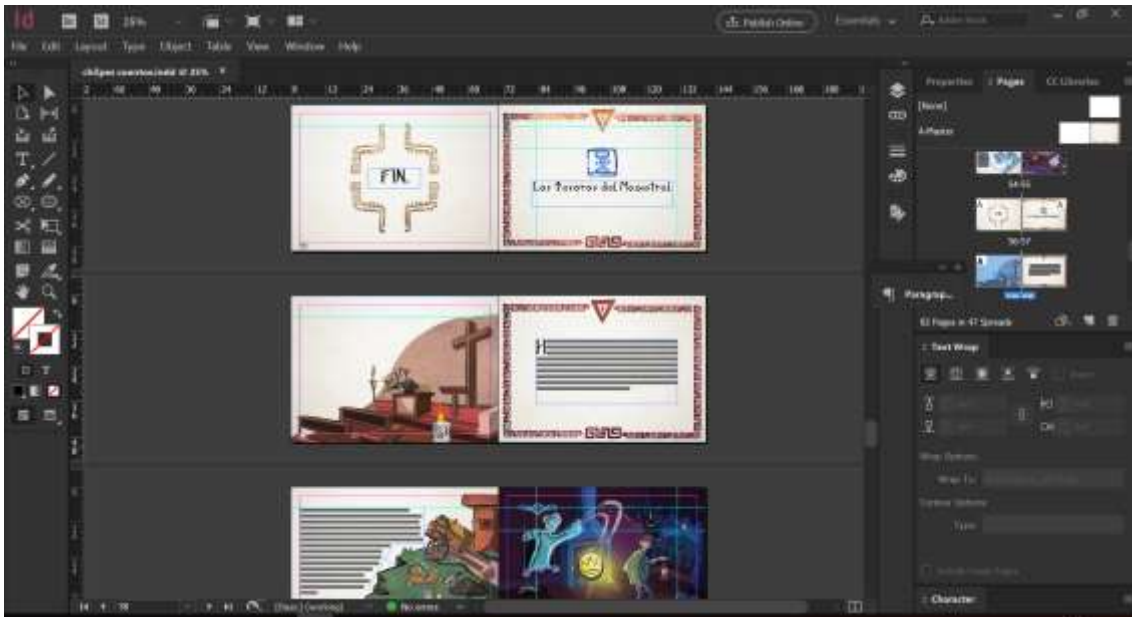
Id

25%

Publish Online

Essentials

Adobe Stock

File Edit Layout Type Object Table View Window Help

chilpan cuentos.indd @ 25%

Properties Pages CC Libraries

[None]

A-Master

54-55

56-57

FIN.

Los Tesoros del Mezcotral

Paragrap...

62 Pages in 47 Spreads

Text Wrap

Wrap Options:

Wrap To:

Contour Options:

Type:

Character

No errors